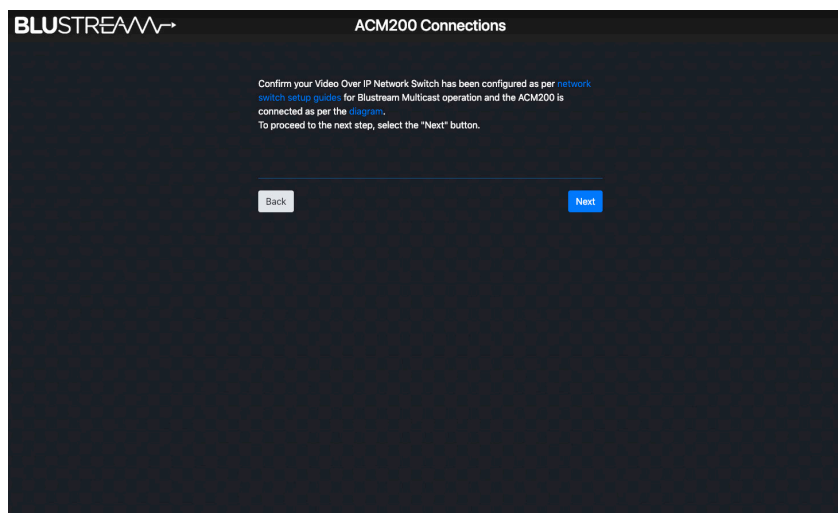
BLUSTREAM

ACM200 Connections

Confirm your Video Over IP Network Switch has been configured as per network switch setup guides for Blustream Multicast operation and the ACM200 is connected as per the diagram.
To proceed to the next step, select the "Next" button.

Back

Next